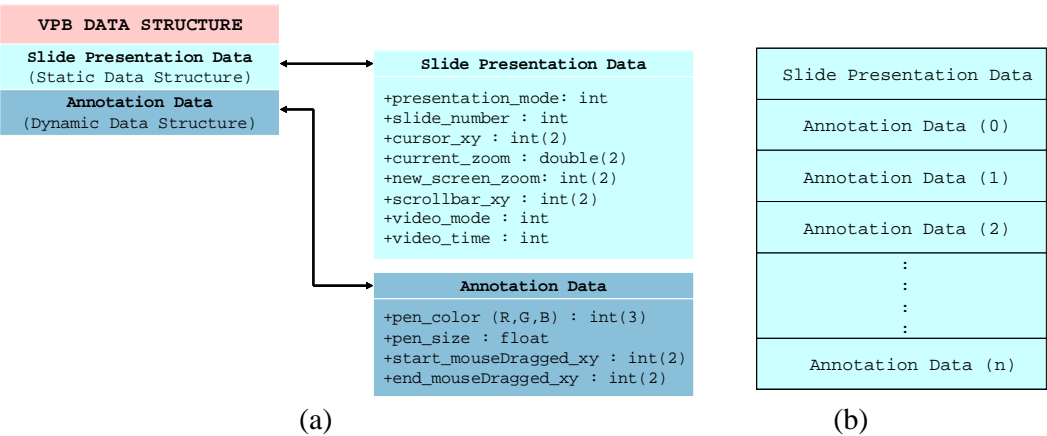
VPB DATA STRUCTURE

Slide Presentation Data
(Static Data Structure)

Annotation Data
(Dynamic Data Structure)

Slide Presentation Data

+presentation_mode: int
+slide_number : int
+cursor_xy : int(2)
+current_zoom : double(2)
+new_screen_zoom: int(2)
+scrollbar_xy : int(2)
+video_mode : int
+video_time : int

Annotation Data

+pen_color (R,G,B) : int(3)
+pen_size : float
+start_mouseDragged_xy : int(2)
+end_mouseDragged_xy : int(2)

(a)

Slide Presentation Data

Annotation Data (0)

Annotation Data (1)

Annotation Data (2)

:
:
:
:

Annotation Data (n)

(b)